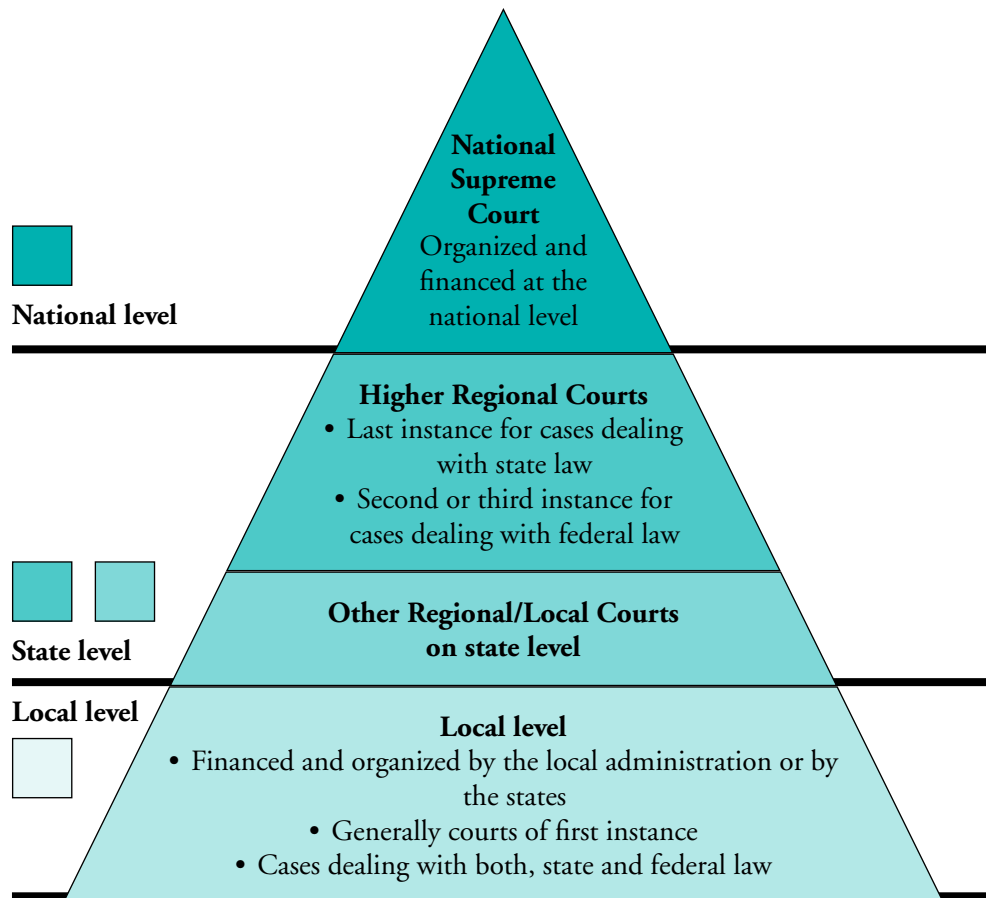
National level

National Supreme Court
Organized and financed at the national level

Higher Regional Courts
• Last instance for cases dealing with state law
• Second or third instance for cases dealing with federal law

State level

Other Regional/Local Courts on state level

Local level

Local level
• Financed and organized by the local administration or by the states
• Generally courts of first instance
• Cases dealing with both, state and federal law